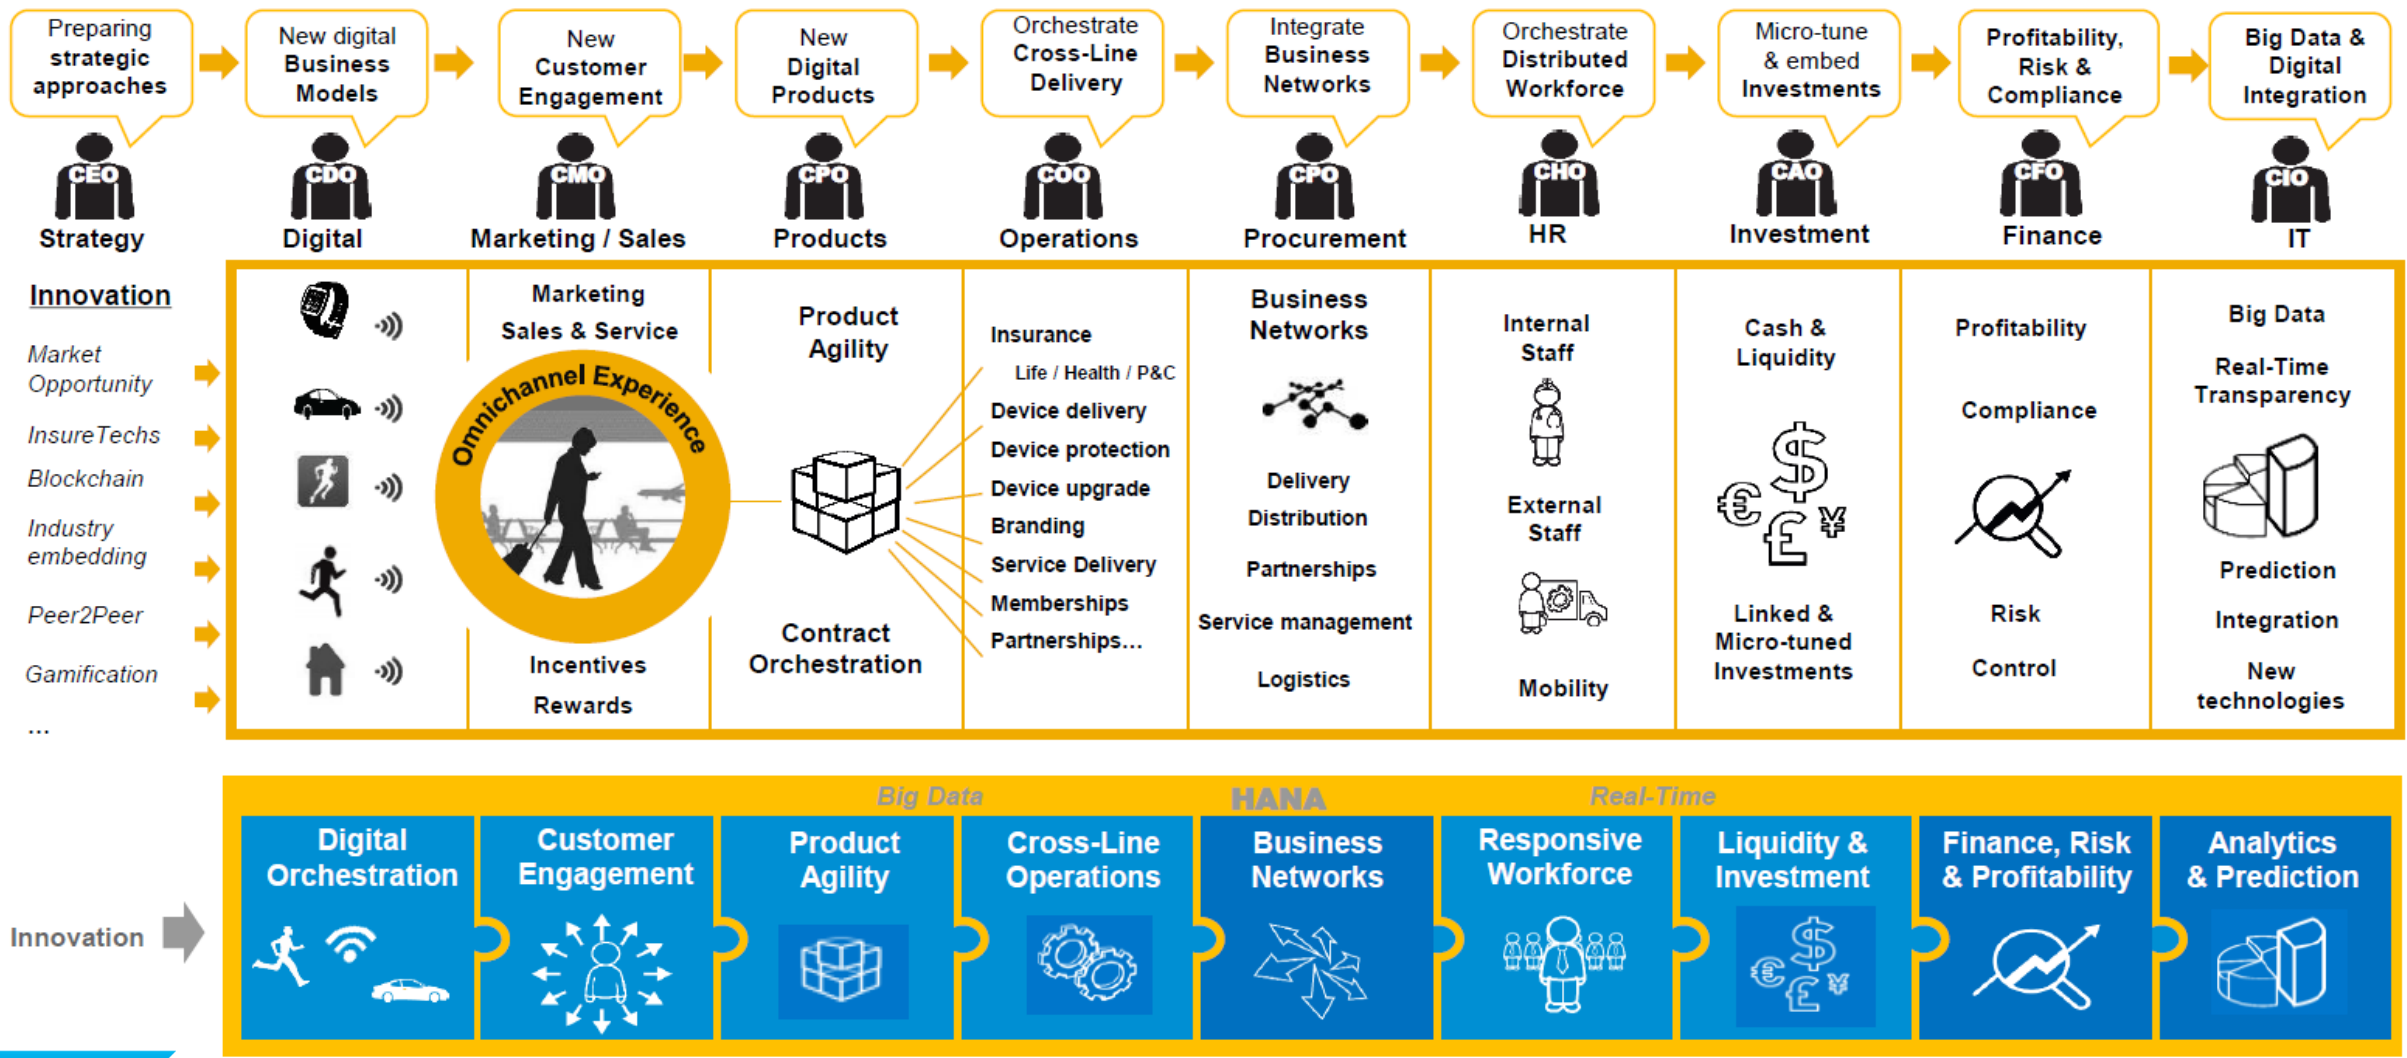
Preparing strategic approaches
CEO
Strategy

New digital Business Models
CDO
Digital

New Customer Engagement
CMO
Marketing / Sales

New Digital Products
CPO
Products

Orchestrate Cross-Line Delivery
COO
Operations

Integrate Business Networks
CPO
Procurement

Orchestrate Distributed Workforce
CHO
HR

Micro-tune & embed Investments
CAO
Investment

Profitability, Risk & Compliance
CFO
Finance

Big Data & Digital Integration
CIO
IT

Innovation

Market Opportunity
InsureTechs
Blockchain
Industry embedding
Peer2Peer
Gamification
...

Marketing
Sales & Service
Omnichannel Experience
Incentives
Rewards

Product Agility
Contract Orchestration

Insurance
Life / Health / P&C
Device delivery
Device protection
Device upgrade
Branding
Service Delivery
Memberships
Partnerships...

Business Networks
Delivery
Distribution
Partnerships
Service management
Logistics

Internal Staff
External Staff
Mobility

Cash & Liquidity
Linked & Micro-tuned Investments

Profitability
Compliance
Risk
Control

Big Data
Real-Time Transparency
Prediction
Integration
New technologies

Big Data
HANA
Real-Time

Innovation

Digital Orchestration
Customer Engagement
Product Agility
Cross-Line Operations
Business Networks
Responsive Workforce
Liquidity & Investment
Finance, Risk & Profitability
Analytics & Prediction